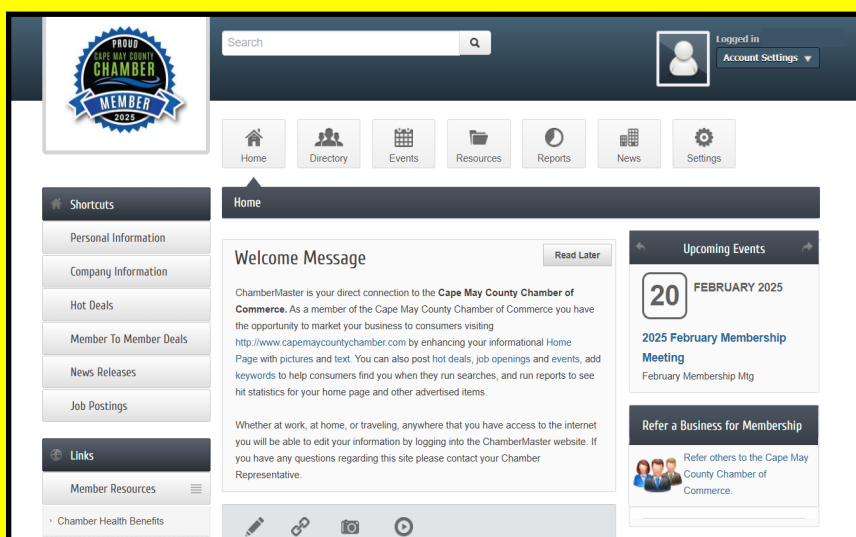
PROUD
CAPE MAY COUNTY
CHAMBER
MEMBER
2025

Search

Logged in
Account Settings

Home
Directory
Events
Resources
Reports
News
Settings

Shortcuts
Personal Information
Company Information
Hot Deals
Member To Member Deals
News Releases
Job Postings

Links
Member Resources
Chamber Health Benefits

Home

Welcome Message
Read Later

ChamberMaster is your direct connection to the **Cape May County Chamber of Commerce.** As a member of the Cape May County Chamber of Commerce you have the opportunity to market your business to consumers visiting http://www.capemaycountychamber.com by enhancing your informational Home Page with pictures and text. You can also post hot deals, job openings and events, add keywords to help consumers find you when they run searches, and run reports to see hit statistics for your home page and other advertised items.

Whether at work, at home, or traveling, anywhere that you have access to the internet you will be able to edit your information by logging into the ChamberMaster website. If you have any questions regarding this site please contact your Chamber Representative.

Upcoming Events
20
FEBRUARY 2025
2025 February Membership Meeting
February Membership Mtg

Refer a Business for Membership
Refer others to the Cape May County Chamber of Commerce.